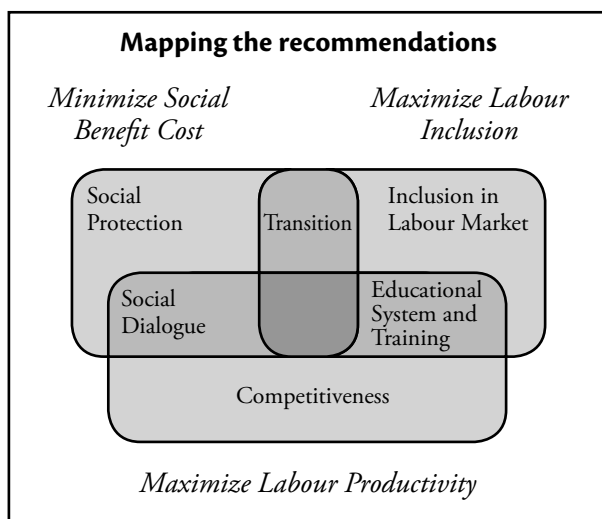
**Mapping the recommendations**

*Minimize Social Benefit Cost*

*Maximize Labour Inclusion*

Social Protection

Transition

Inclusion in Labour Market

Social Dialogue

Educational System and Training

Competitiveness

*Maximize Labour Productivity*